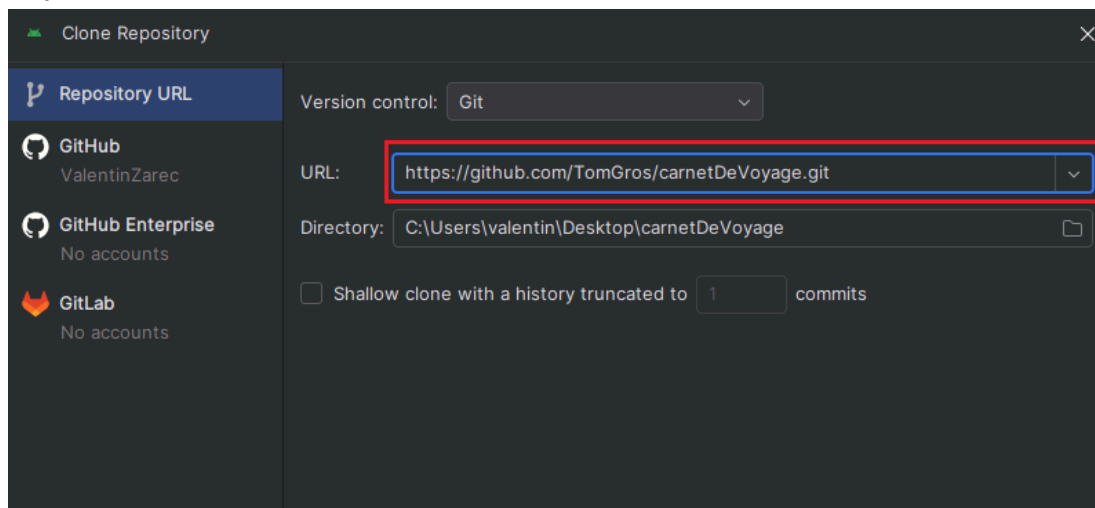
Clone Repository

Repository URL

GitHub
ValentinZarec

GitHub Enterprise
No accounts

GitLab
No accounts

Version control: Git

URL: https://github.com/TomGros/carnetDeVoyage.git

Directory: C:\Users\valentin\Desktop\carnetDeVoyage

Shallow clone with a history truncated to 1 commits